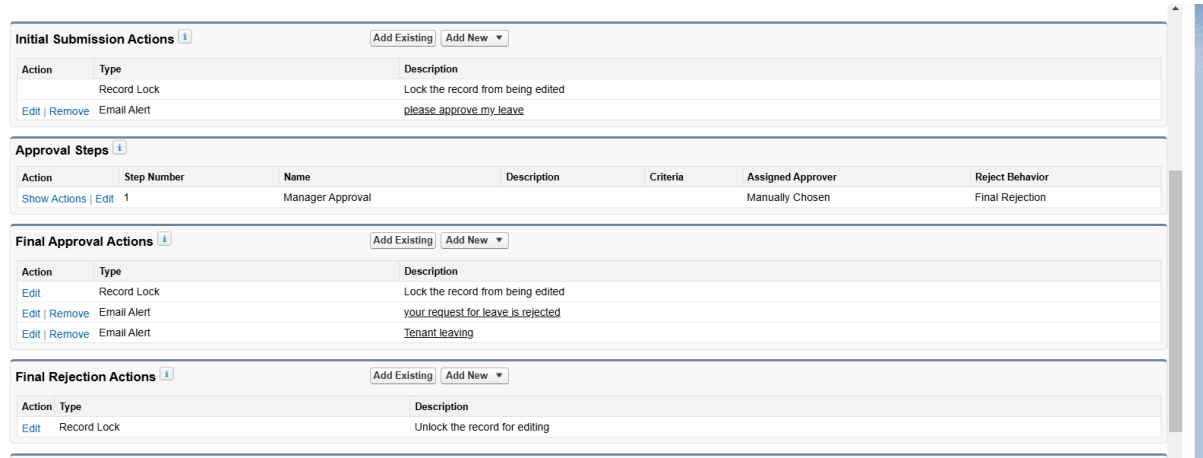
Initial Submission Actions i
Add Existing Add New ▼

| Action | Type | Description |
|---|---|---|
| | Record Lock | Lock the record from being edited |
| Edit \| Remove | Email Alert | please approve my leave |

Approval Steps i

| Action | Step Number | Name | Description | Criteria | Assigned Approver | Reject Behavior |
|---|---|---|---|---|---|---|
| Show Actions \| Edit | 1 | Manager Approval | | | Manually Chosen | Final Rejection |

Final Approval Actions i
Add Existing Add New ▼

| Action | Type | Description |
|---|---|---|
| Edit | Record Lock | Lock the record from being edited |
| Edit \| Remove | Email Alert | your request for leave is rejected |
| Edit \| Remove | Email Alert | Tenant leaving |

Final Rejection Actions i
Add Existing Add New ▼

| Action | Type | Description |
|---|---|---|
| Edit | Record Lock | Unlock the record for editing |